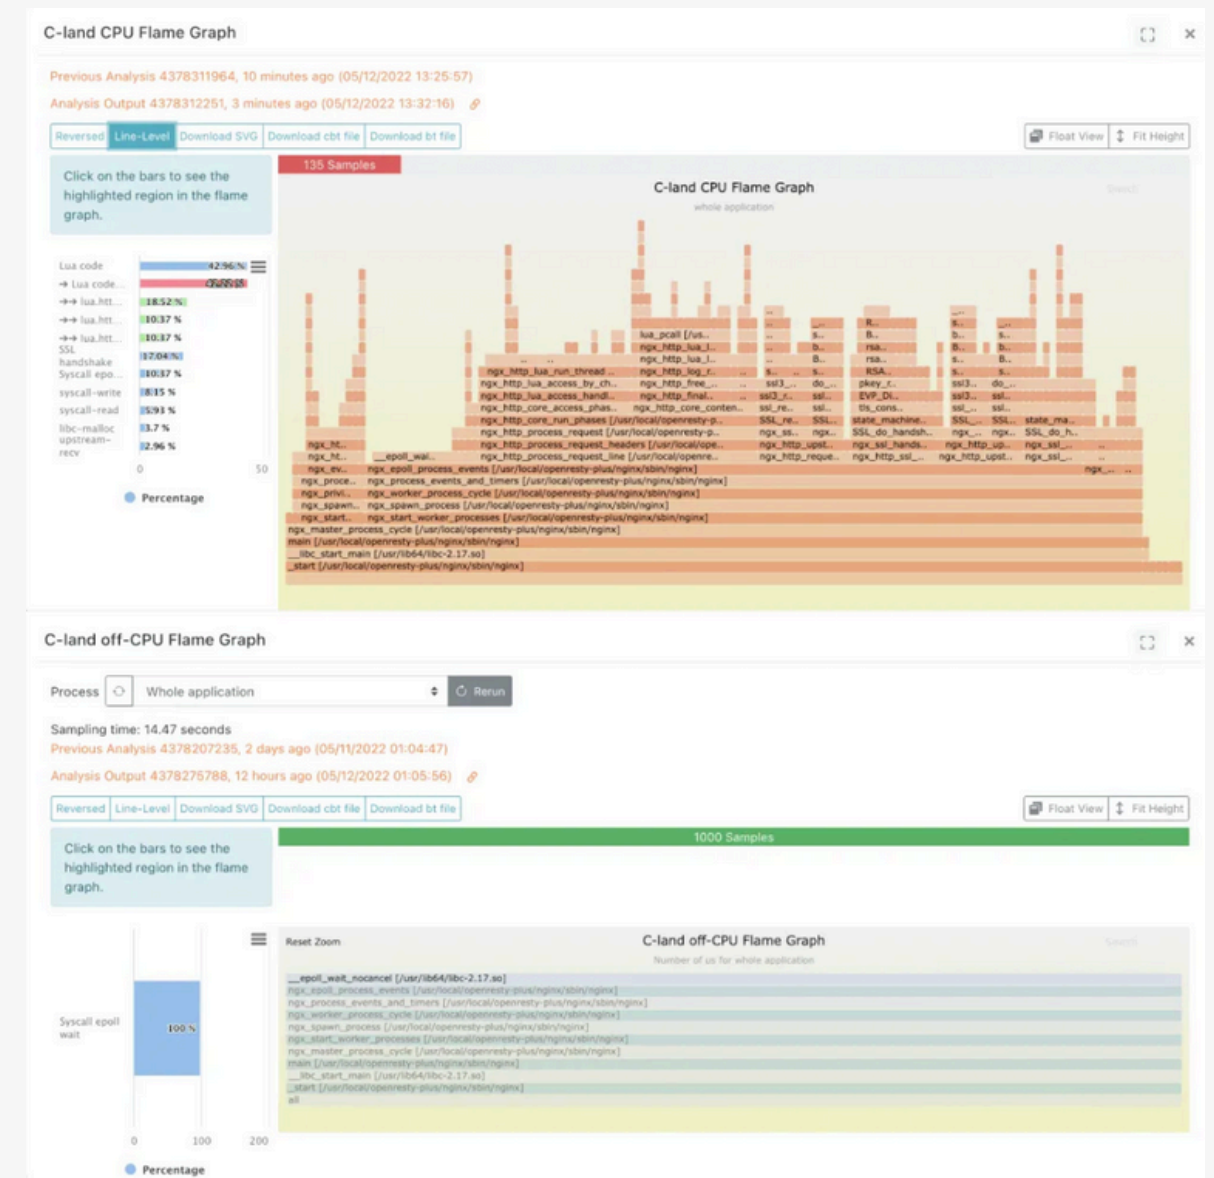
C-land CPU Flame Graph

Previous Analysis 4378311964, 10 minutes ago (05/12/2022 13:25:57)

Analysis Output 4378312251, 3 minutes ago (05/12/2022 13:32:16)

Reversed | Line-Level | Download SVG | Download cbt file | Download bt file

Float View | Fit Height

Click on the bars to see the highlighted region in the flame graph.

135 Samples

C-land CPU Flame Graph

whole application

| | |
|---|---|
| Lua code | 42.96 % |
| → Lua code... | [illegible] |
| →→ lua.htt... | 18.52 % |
| →→ lua.htt... | 10.37 % |
| →→ lua.htt... | 10.37 % |
| SSL handshake | 17.04 % |
| Syscall epo... | 10.37 % |
| syscall-write | 8.15 % |
| syscall-read | 5.93 % |
| libc-malloc | 3.7 % |
| upstream-recv | 2.96 % |

0 50

Percentage

lua_pcall [/us...
ngx_http_lua_l...
ngx_http_lua_l...
ngx_http_log_r...
ngx_http_free_...
ngx_http_final...
ngx_http_lua_run_thread ...
ngx_http_lua_access_by_ch...
ngx_http_lua_access_handl...
ngx_http_core_access_phas...
ngx_http_core_conten...
ngx_http_core_run_phases [/usr/local/openresty-p...
ngx_http_process_request [/usr/local/ope...
ngx_http_process_request_headers [/usr/local/openresty-p...
ngx_http_process_request_line [/usr/local/openre...
ssl3_... do_... pkey_r... ssl3... do_...
ssl_re... ssl... EVP_Di... ssl3... ssl...
SSL_re... SSL... tls_cons... ssl_... ssl...
ngx_ss... ngx... SSL_do_handsh... SSL... SSL... state_ma...
ngx_http_upst... ngx_ssl_hands... ngx_... ngx... SSL_do_h...
ngx_http_reque... ngx_http_ssl_... ngx_http_upst... ngx_http_up... ngx_ssl_...
ngx_ht... __epoll_wai...
ngx_ht...
ngx_ev... ngx_epoll_process_events [/usr/local/openresty-plus/nginx/sbin/nginx]
ngx_proce... ngx_process_events_and_timers [/usr/local/openresty-plus/nginx/sbin/nginx]
ngx_privi... ngx_worker_process_cycle [/usr/local/openresty-plus/nginx/sbin/nginx]
ngx_spawn... ngx_spawn_process [/usr/local/openresty-plus/nginx/sbin/nginx]
ngx_start... ngx_start_worker_processes [/usr/local/openresty-plus/nginx/sbin/nginx]
ngx_master_process_cycle [/usr/local/openresty-plus/nginx/sbin/nginx]
main [/usr/local/openresty-plus/nginx/sbin/nginx]
__libc_start_main [/usr/lib64/libc-2.17.so]
_start [/usr/local/openresty-plus/nginx/sbin/nginx]

C-land off-CPU Flame Graph

Process | Whole application | Rerun

Sampling time: 14.47 seconds

Previous Analysis 4378207235, 2 days ago (05/11/2022 01:04:47)

Analysis Output 4378275788, 12 hours ago (05/12/2022 01:05:56)

Reversed | Line-Level | Download SVG | Download cbt file | Download bt file

Float View | Fit Height

Click on the bars to see the highlighted region in the flame graph.

1000 Samples

Reset Zoom

C-land off-CPU Flame Graph

Number of us for whole application

__epoll_wait_nocancel [/usr/lib64/libc-2.17.so]
ngx_epoll_process_events [/usr/local/openresty-plus/nginx/sbin/nginx]
ngx_process_events_and_timers [/usr/local/openresty-plus/nginx/sbin/nginx]
ngx_worker_process_cycle [/usr/local/openresty-plus/nginx/sbin/nginx]
ngx_spawn_process [/usr/local/openresty-plus/nginx/sbin/nginx]
ngx_start_worker_processes [/usr/local/openresty-plus/nginx/sbin/nginx]
ngx_master_process_cycle [/usr/local/openresty-plus/nginx/sbin/nginx]
main [/usr/local/openresty-plus/nginx/sbin/nginx]
__libc_start_main [/usr/lib64/libc-2.17.so]
_start [/usr/local/openresty-plus/nginx/sbin/nginx]
all

Syscall epoll wait 100 %

0 100 200

Percentage